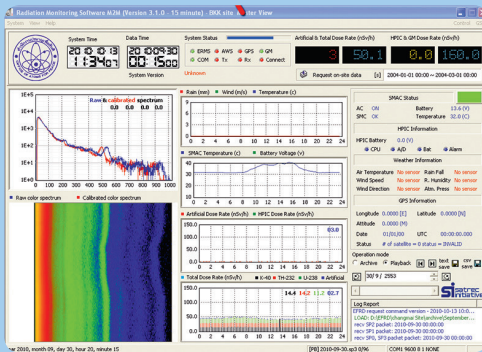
Radiation Monitoring Software M2M (Version 3.1.0 - 15 minute) - BKK site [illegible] er View

System View Help

System Time
20101003
11:34:07

Data Time
20100930
00:15:00

System Version

System Status
ERMS AWS GPS GM
COM Tx Rx Connect

Unknown

Artificial & Total Dose Rate (nSv/h)
3 50.1

HPIC & GM Dose Rate (nSv/h)
0.0 160.0

Request on-site data [s] 2004-01-01 00:00 ~~ 2004-03-01 00:00

Raw & calibrated spectrum
0.0 0.0 0.0 0.0

1E+5
1E+4
1E+3
1E+2
1E+1
1E+0

0 100 200 300 400 500 600 700 800 900 1000

Raw color spectrum Calibrated color spectrum

Rain (mm) Wind (m/s) Temperature (c)

0 2 4 6 8 10 12 14 16 18 20 22 24

SMAC Temperature (c) Battery Voltage (v)

Artificial Dose Rate (nSv/h) HPIC Dose Rate (nSv/h)

150.0
100.0
50.0
0.0

Total Dose Rate (nSv/h) K-40 Th-232 U-238 Artificial

14.4 14.2 11.2 0.7

SMAC Status

AC ON
SMC OK
Battery 13.6 (V)
Temperature 32.0 (C)

HPIC Information
HPIC Battery 0.0 (V)
CPU A/D Bat Alarm

Weather Information
Air Temperature No sensor Rain Fall No sensor
Wind Speed No sensor R. Humidity No sensor
Wind Direction No sensor Atm. Press No sensor

GPS Information
Longitude 0.0000 [E] Latitude 0.0000 [N]
Attitude 0.0000 [M]
Date 01/01/00 UTC 00:00:00
Status # of satellite = 0 status = INVALID

Operation mode
Archive Playback text save csv save
30/9/2553

Log Report
EFRD request command version - 2010-10-13 10:0...
LOAD: D:\EFRD\changmai SteLanchai\September...
recv SP2 packet: 2010-09-30 00:00:00
recv SP1 packet: 2010-09-30 00:00:00
recv SP6, SP3 packet: 2010-09-30 00:00:00

ar 2010, month 09, day 30, hour 20, minute 15 [PB] 2010-09-30.sp3 0/96 COM1 9600 8 1 NONE